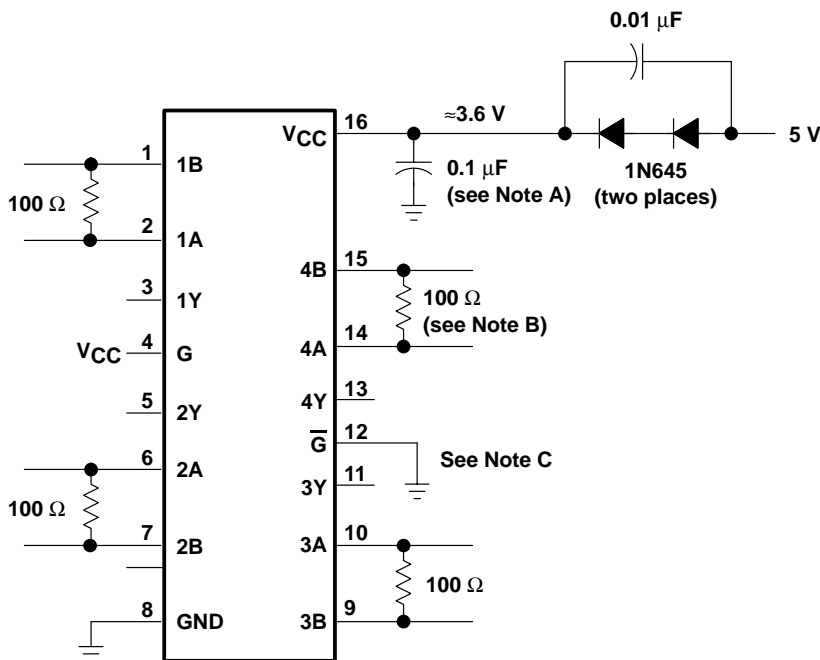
0.01 $\mu$F

$V_{CC}$ 16 ≈3.6 V 5 V

1 1B

100 $\Omega$

2 1A

0.1 $\mu$F (see Note A)

1N645 (two places)

4B 15

100 $\Omega$ (see Note B)

3 1Y

$V_{CC}$ 4 G

4A 14

4Y 13

5 2Y

$\overline{G}$ 12

See Note C

6 2A

3Y 11

100 $\Omega$

7 2B

3A 10

100 $\Omega$

8 GND

3B 9